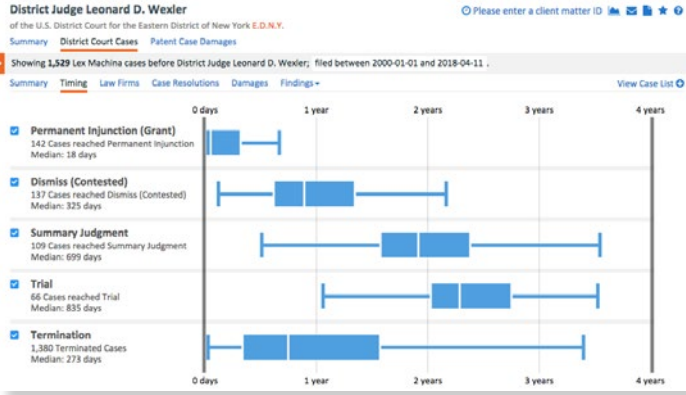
District Judge Leonard D. Wexler
of the U.S. District Court for the Eastern District of New York E.D.N.Y.

Please enter a client matter ID

Summary District Court Cases Patent Case Damages

Showing 1,529 Lex Machina cases before District Judge Leonard D. Wexler; filed between 2000-01-01 and 2018-04-11 .

Summary Timing Law Firms Case Resolutions Damages Findings

View Case List

0 days 1 year 2 years 3 years 4 years

Permanent Injunction (Grant)
142 Cases reached Permanent Injunction
Median: 18 days

Dismiss (Contested)
137 Cases reached Dismiss (Contested)
Median: 325 days

Summary Judgment
109 Cases reached Summary Judgment
Median: 699 days

Trial
66 Cases reached Trial
Median: 835 days

Termination
1,380 Terminated Cases
Median: 273 days

0 days 1 year 2 years 3 years 4 years